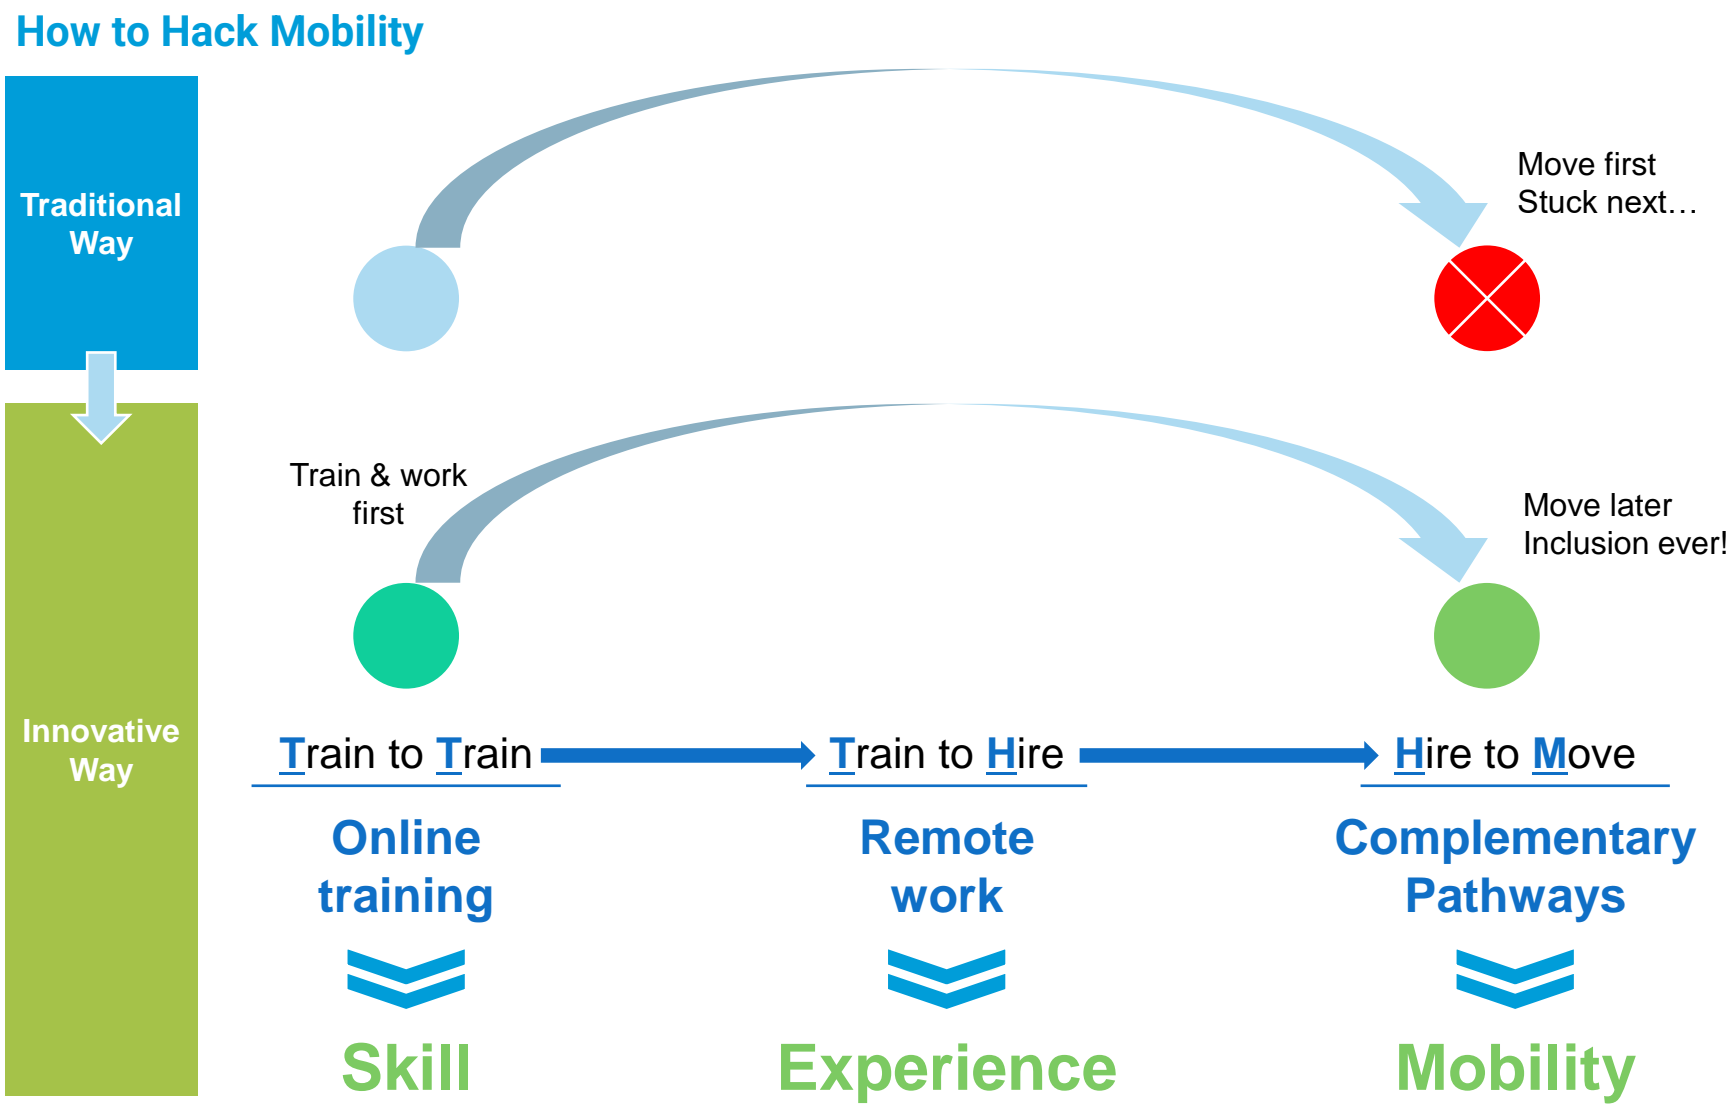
How to Hack Mobility

Traditional Way

Move first
Stuck next…

Innovative Way

Train & work first

Move later
Inclusion ever!

Train to Train

Online training

Skill

Train to Hire

Remote work

Experience

Hire to Move

Complementary Pathways

Mobility